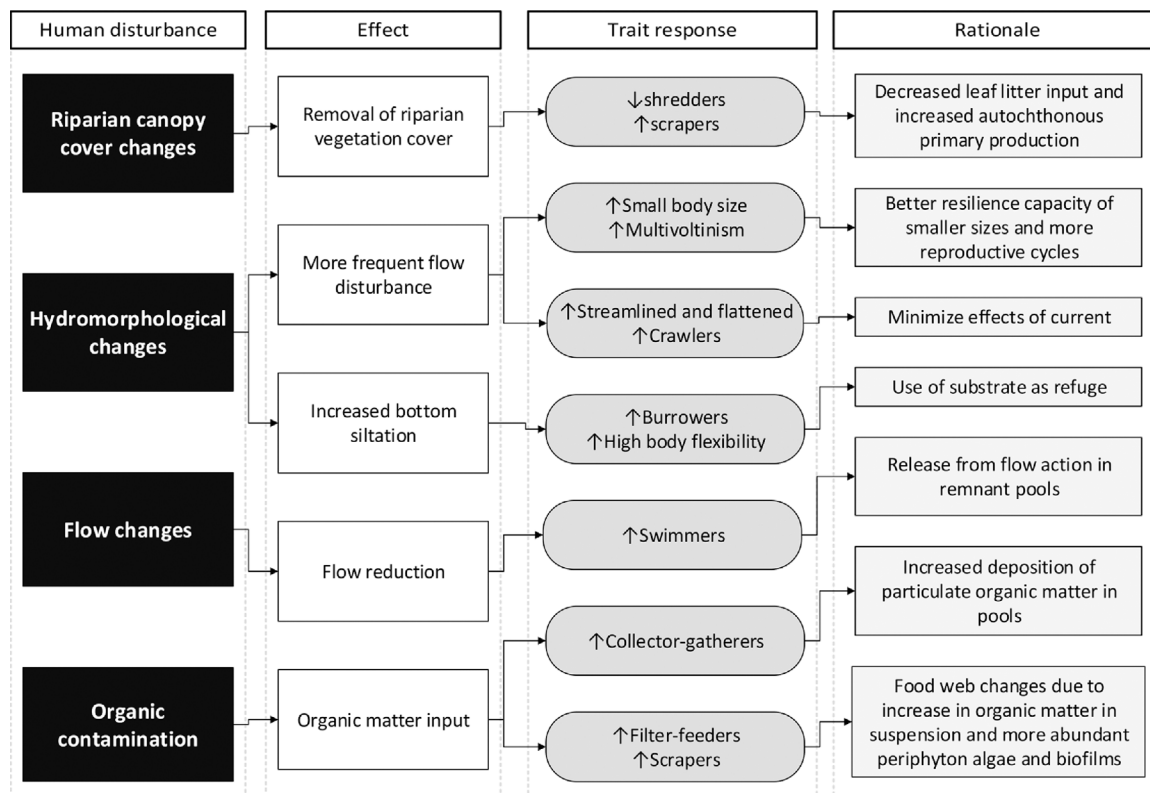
Human disturbance

Effect

Trait response

Rationale

Riparian canopy cover changes

Removal of riparian vegetation cover

↓shredders
↑scrapers

Decreased leaf litter input and increased autochthonous primary production

Hydromorphological changes

More frequent flow disturbance

↑Small body size
↑Multivoltinism

Better resilience capacity of smaller sizes and more reproductive cycles

↑Streamlined and flattened
↑Crawlers

Minimize effects of current

Increased bottom siltation

↑Burrowers
↑High body flexibility

Use of substrate as refuge

Flow changes

Flow reduction

↑Swimmers

Release from flow action in remnant pools

Organic contamination

Organic matter input

↑Collector-gatherers

Increased deposition of particulate organic matter in pools

↑Filter-feeders
↑Scrapers

Food web changes due to increase in organic matter in suspension and more abundant periphyton algae and biofilms